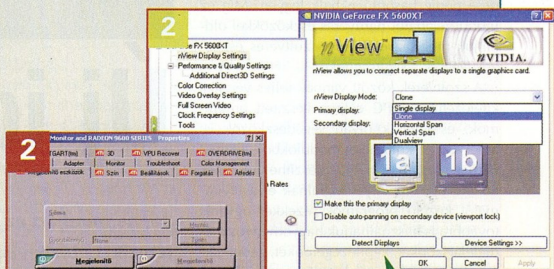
2

NVIDIA GeForce FX 5600XT

e FX 5600XT
nView Display Settings
Performance & Quality Settings
Additional Direct3D Settings
Color Correction
Video Overlay Settings
Full Screen Video
Clock Frequency Settings
Tools

nView

NVIDIA.

nView allows you to connect separate displays to a single graphics card.

nView Display Mode: Clone
Primary display:
Secondary display:

Single display
Clone
Horizontal Span
Vertical Span
Dualview

1a
1b

Make this the primary display
Disable auto-panning on secondary device (viewport lock)

Detect Displays
Device Settings >>

OK
Cancel
Apply

Rates

2

Monitor and RADEON 9600 SERIES Properties

SMARTGART(tm)
3D
VPU Recover
OVERDRIVE(tm)
Adapter
Monitor
Troubleshoot
Color Management
Megjelenítő eszközök
Szín
Beállítások
Forgatás
Áttedés

Séma
Mentés
Törlés
None

Megjelenítő
Megjelenítő